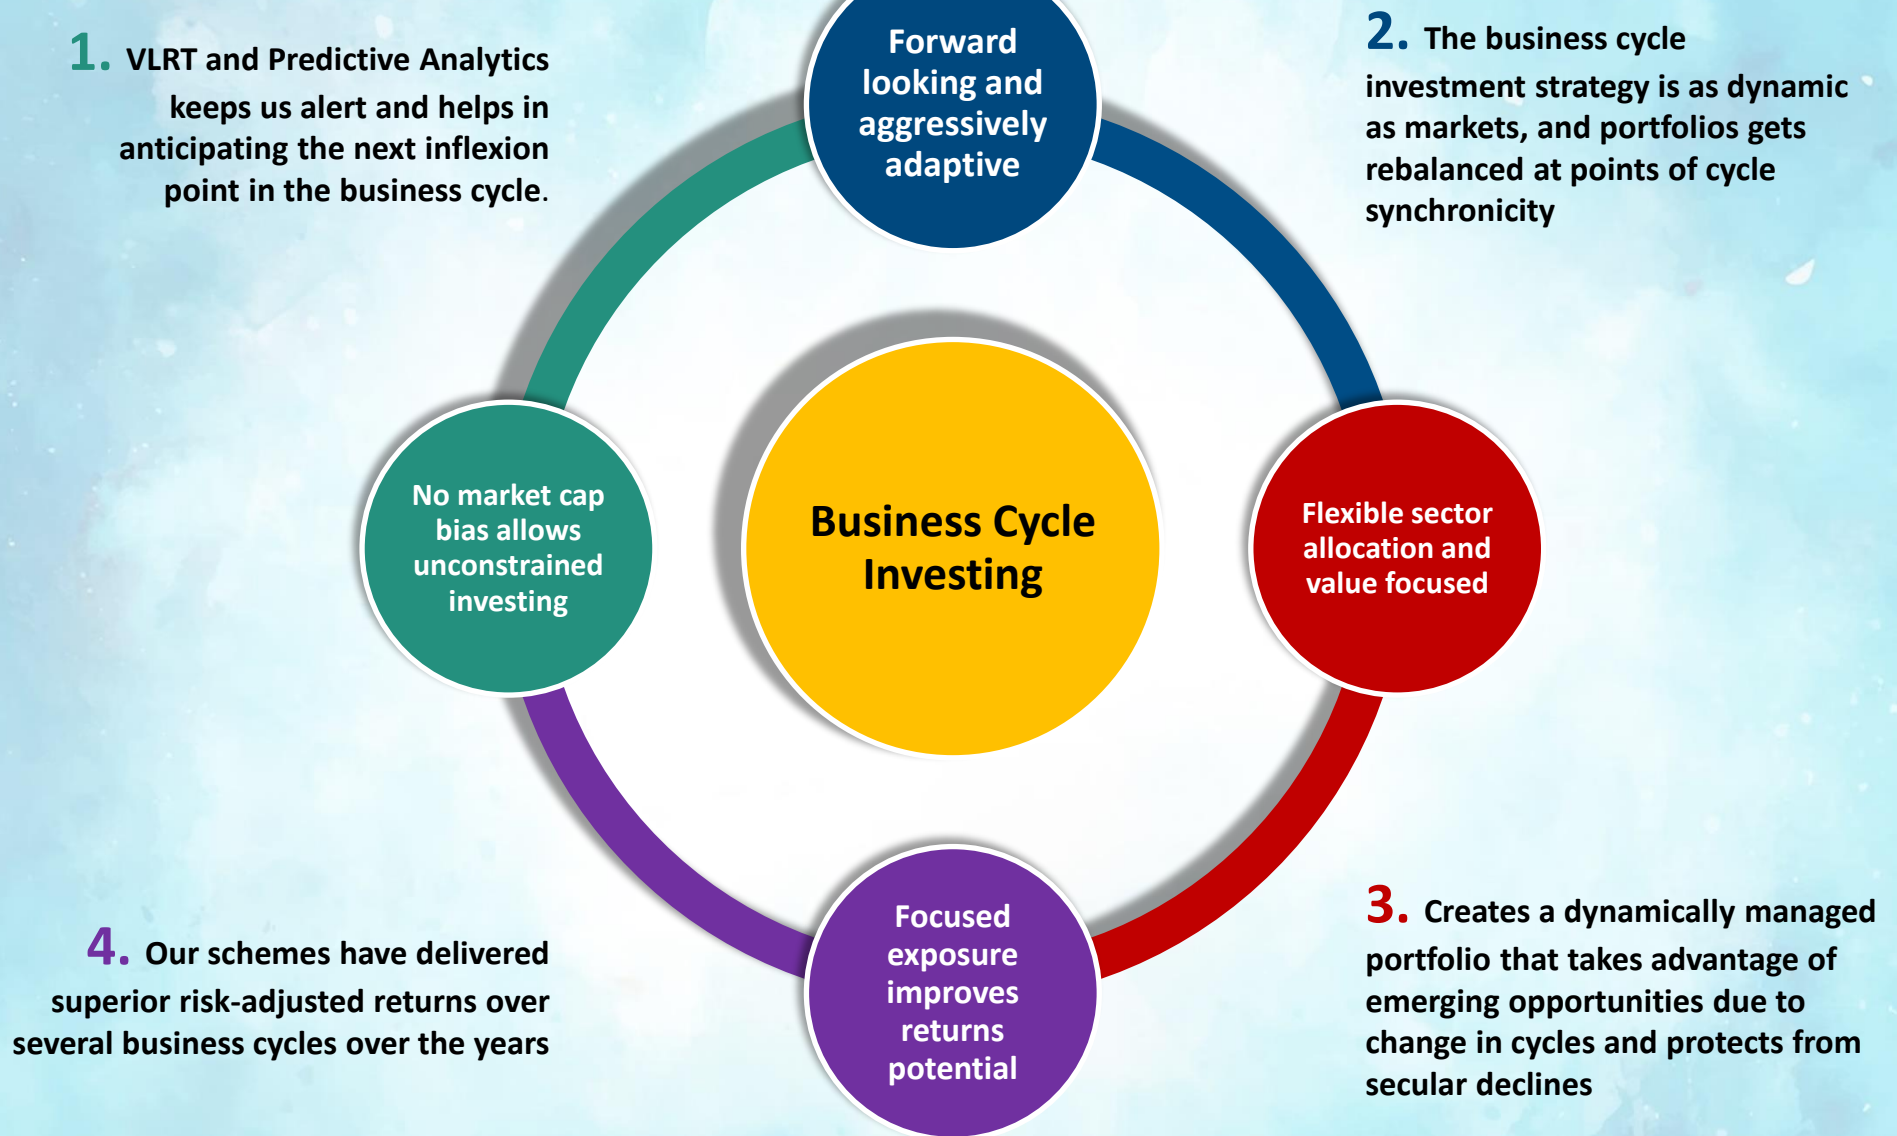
1. VLRT and Predictive Analytics keeps us alert and helps in anticipating the next inflexion point in the business cycle.

Forward looking and aggressively adaptive

2. The business cycle investment strategy is as dynamic as markets, and portfolios gets rebalanced at points of cycle synchronicity

No market cap bias allows unconstrained investing

Business Cycle Investing

Flexible sector allocation and value focused

4. Our schemes have delivered superior risk-adjusted returns over several business cycles over the years

Focused exposure improves returns potential

3. Creates a dynamically managed portfolio that takes advantage of emerging opportunities due to change in cycles and protects from secular declines